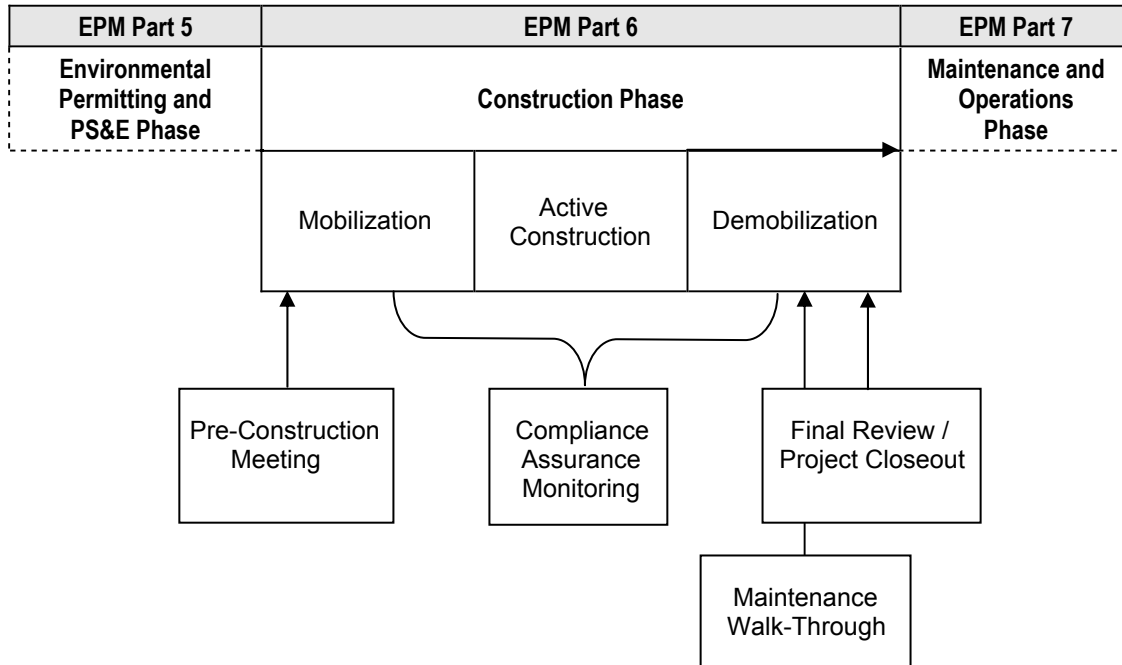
EPM Part 5

EPM Part 6

EPM Part 7

Environmental Permitting and PS&E Phase

Construction Phase

Maintenance and Operations Phase

Mobilization

Active Construction

Demobilization

Pre-Construction Meeting

Compliance Assurance Monitoring

Final Review / Project Closeout

Maintenance Walk-Through